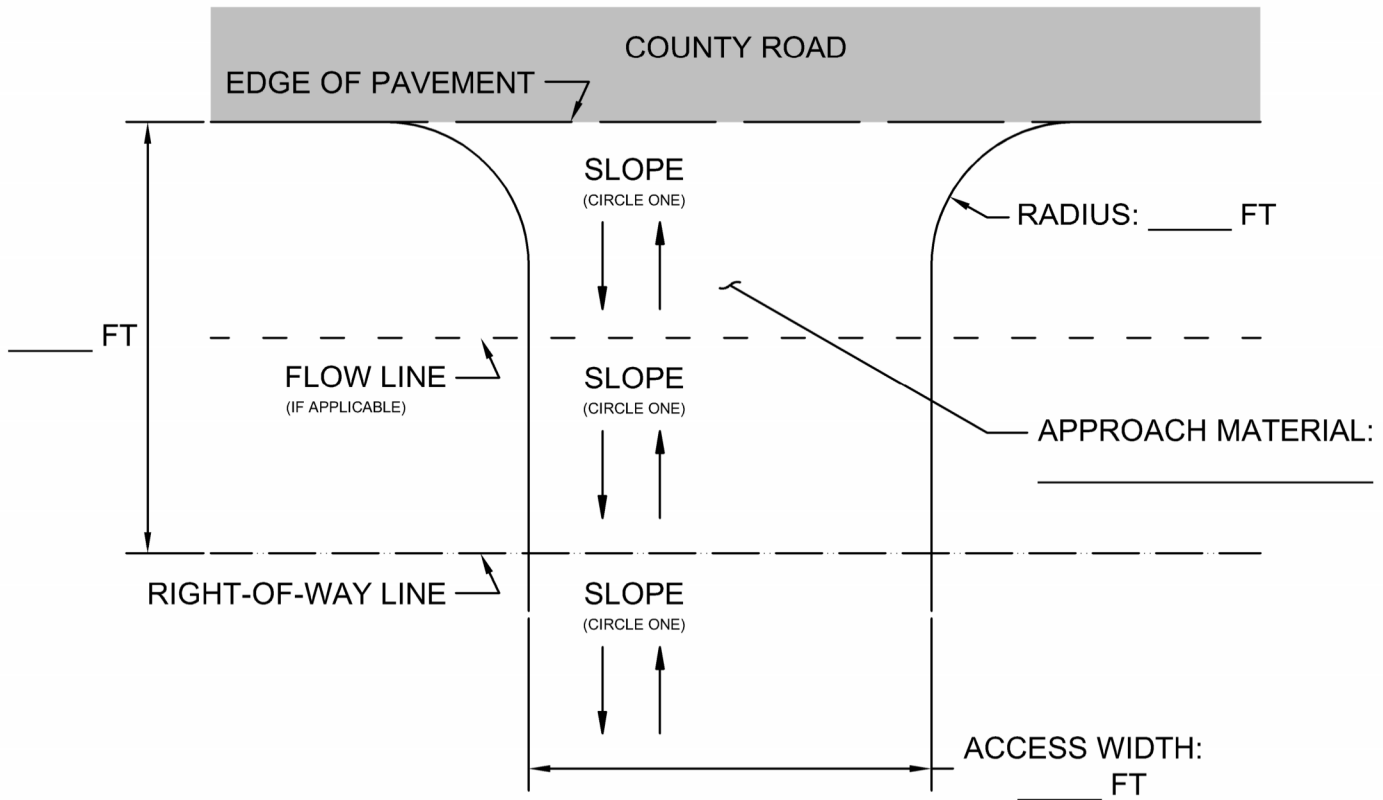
COUNTY ROAD

EDGE OF PAVEMENT

SLOPE
(CIRCLE ONE)

RADIUS: _____ FT

_____ FT

FLOW LINE
(IF APPLICABLE)

SLOPE
(CIRCLE ONE)

APPROACH MATERIAL:
_______________

RIGHT-OF-WAY LINE

SLOPE
(CIRCLE ONE)

ACCESS WIDTH:
_____ FT